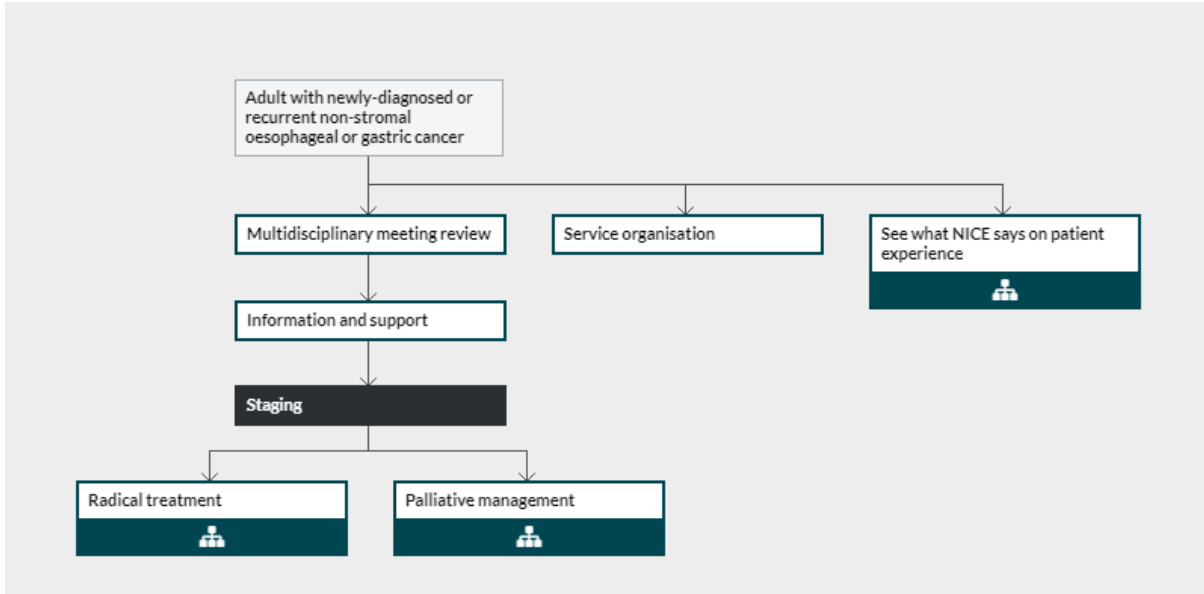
Adult with newly-diagnosed or recurrent non-stromal oesophageal or gastric cancer

Multidisciplinary meeting review

Service organisation

See what NICE says on patient experience

Information and support

Staging

Radical treatment

Palliative management